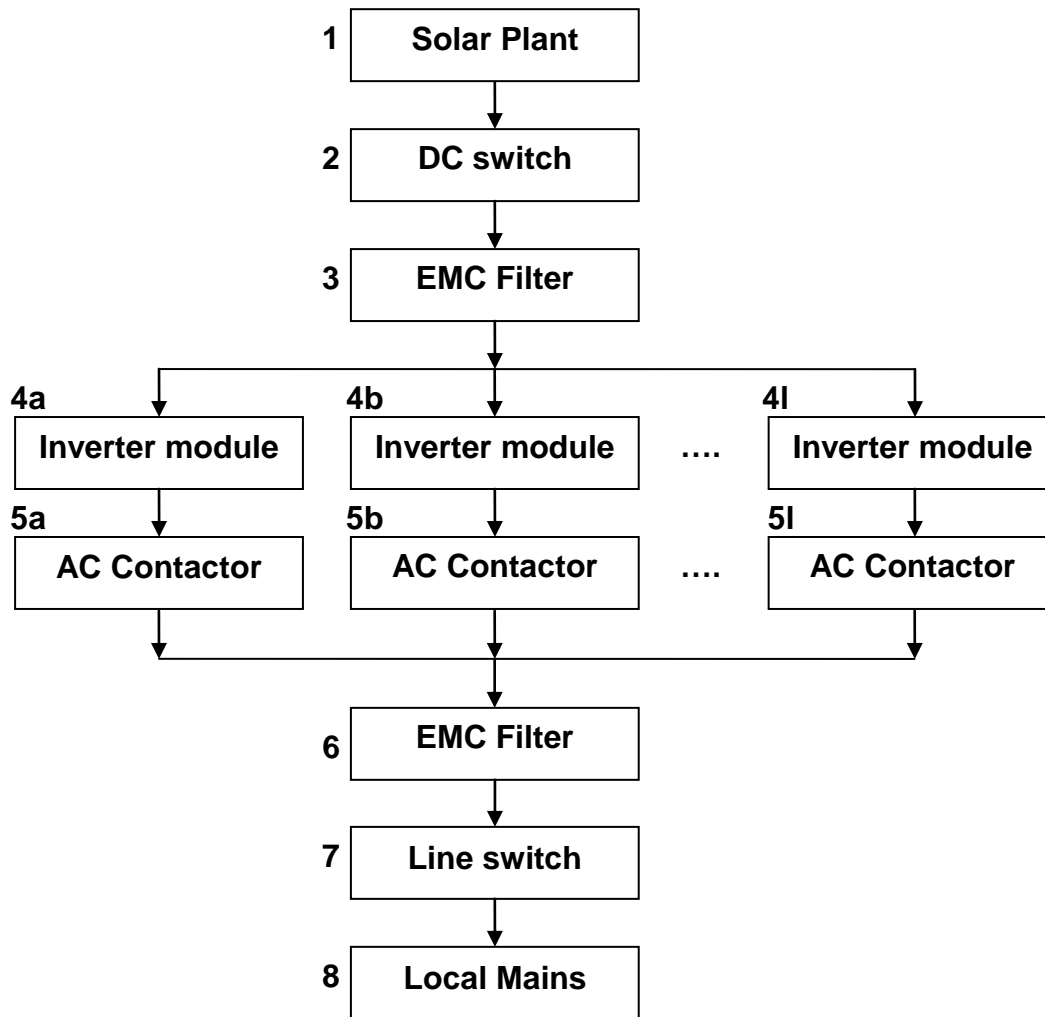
1 Solar Plant

2 DC switch

3 EMC Filter

4a Inverter module

4b Inverter module

….

4l Inverter module

5a AC Contactor

5b AC Contactor

….

5l AC Contactor

6 EMC Filter

7 Line switch

8 Local Mains